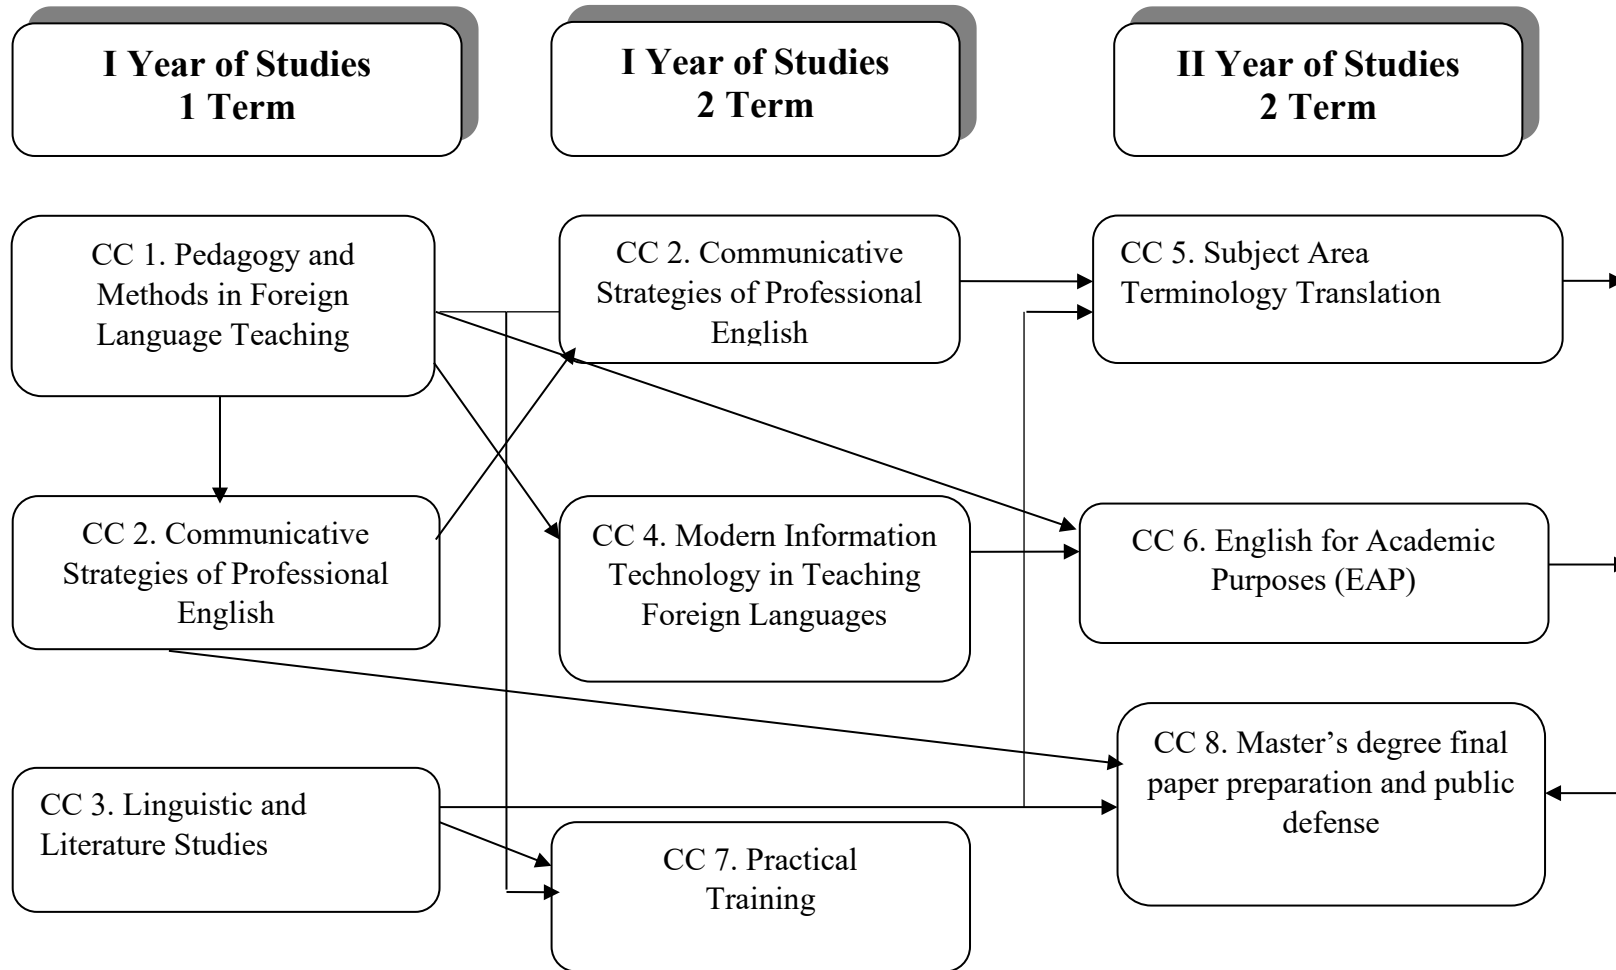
I Year of Studies
1 Term

I Year of Studies
2 Term

II Year of Studies
2 Term

CC 1. Pedagogy and Methods in Foreign Language Teaching

CC 2. Communicative Strategies of Professional English

CC 5. Subject Area Terminology Translation

CC 2. Communicative Strategies of Professional English

CC 4. Modern Information Technology in Teaching Foreign Languages

CC 6. English for Academic Purposes (EAP)

CC 8. Master's degree final paper preparation and public defense

CC 3. Linguistic and Literature Studies

CC 7. Practical Training